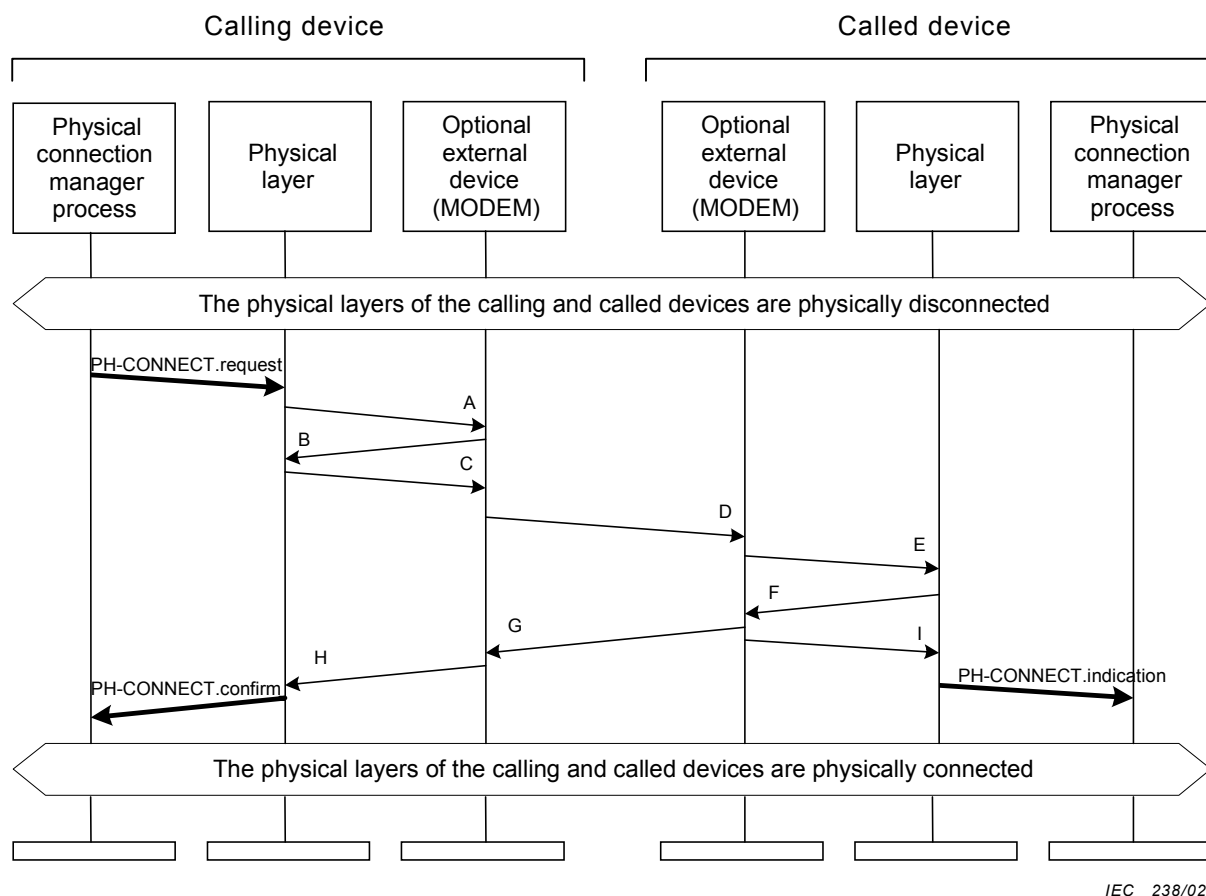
Calling device

Called device

Physical connection manager process

Physical layer

Optional external device (MODEM)

Optional external device (MODEM)

Physical layer

Physical connection manager process

The physical layers of the calling and called devices are physically disconnected

PH-CONNECT.request

A

B

C

D

E

F

G

I

H

PH-CONNECT.confirm

PH-CONNECT.indication

The physical layers of the calling and called devices are physically connected

IEC 238/02